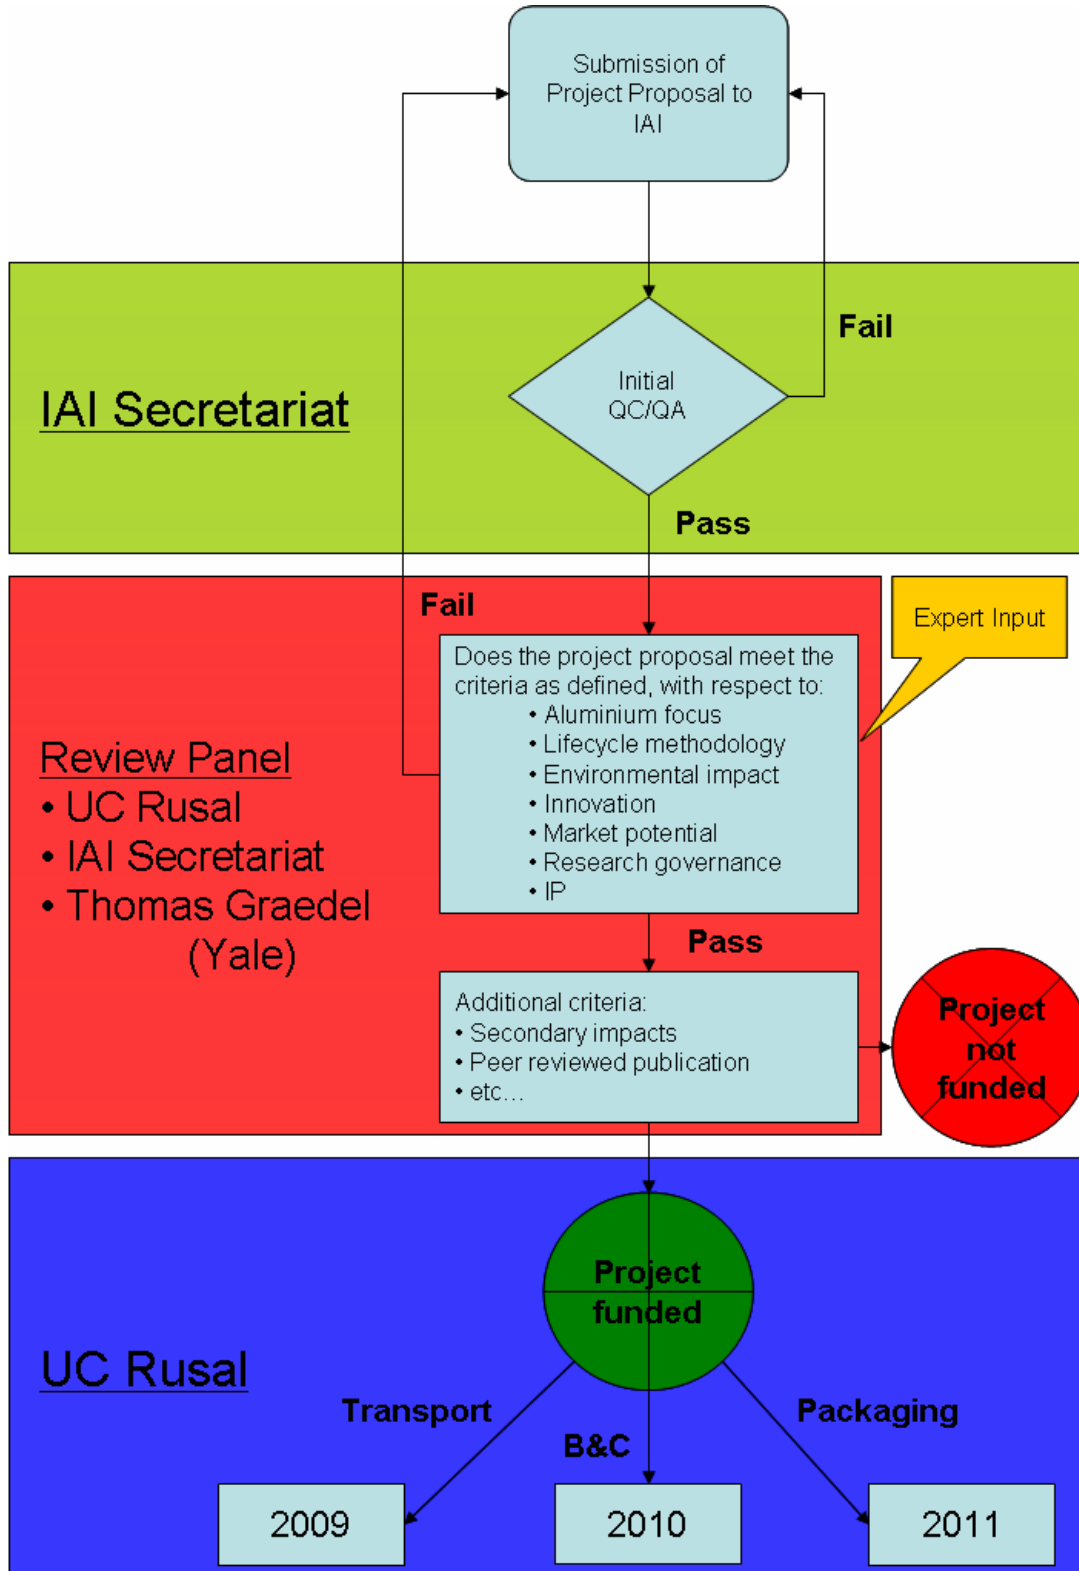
Submission of Project Proposal to IAI

IAI Secretariat

Initial QC/QA

Fail

Pass

Fail

Review Panel
• UC Rusal
• IAI Secretariat
• Thomas Graedel (Yale)

Does the project proposal meet the criteria as defined, with respect to:
• Aluminium focus
• Lifecycle methodology
• Environmental impact
• Innovation
• Market potential
• Research governance
• IP

Expert Input

Pass

Additional criteria:
• Secondary impacts
• Peer reviewed publication
• etc…

Project not funded

UC Rusal

Project funded

Transport

B&C

Packaging

2009

2010

2011